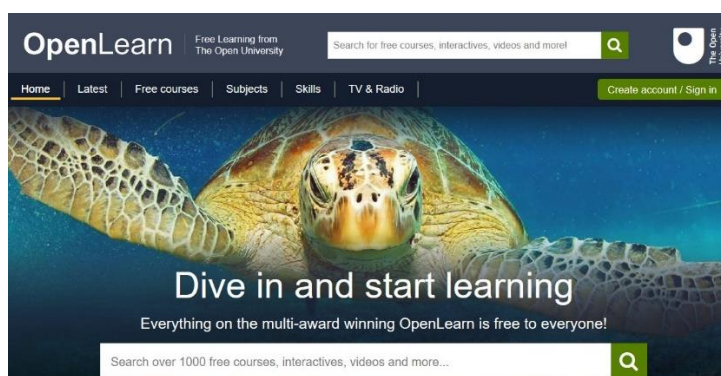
OpenLearn
Free Learning from The Open University

Search for free courses, interactives, videos and more!

The Open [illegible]

Home | Latest | Free courses | Subjects | Skills | TV & Radio

Create account / Sign in

Dive in and start learning

Everything on the multi-award winning OpenLearn is free to everyone!

Search over 1000 free courses, interactives, videos and more...